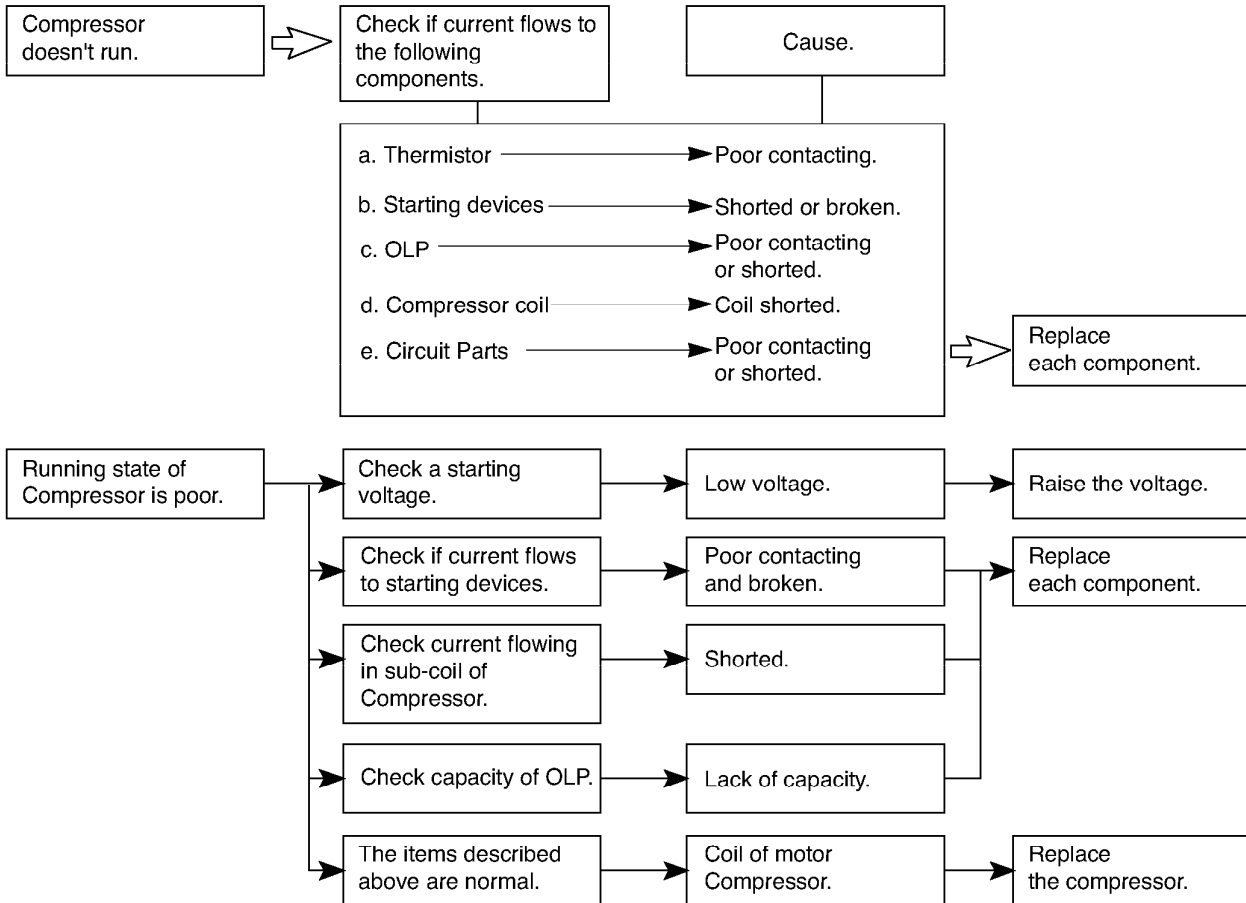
Compressor doesn't run.

Check if current flows to the following components.

Cause.

a. Thermistor → Poor contacting.

b. Starting devices → Shorted or broken.

c. OLP → Poor contacting or shorted.

d. Compressor coil → Coil shorted.

e. Circuit Parts → Poor contacting or shorted.

Replace each component.

Running state of Compressor is poor.

Check a starting voltage. → Low voltage. → Raise the voltage.

Check if current flows to starting devices. → Poor contacting and broken. → Replace each component.

Check current flowing in sub-coil of Compressor. → Shorted.

Check capacity of OLP. → Lack of capacity.

The items described above are normal. → Coil of motor Compressor. → Replace the compressor.